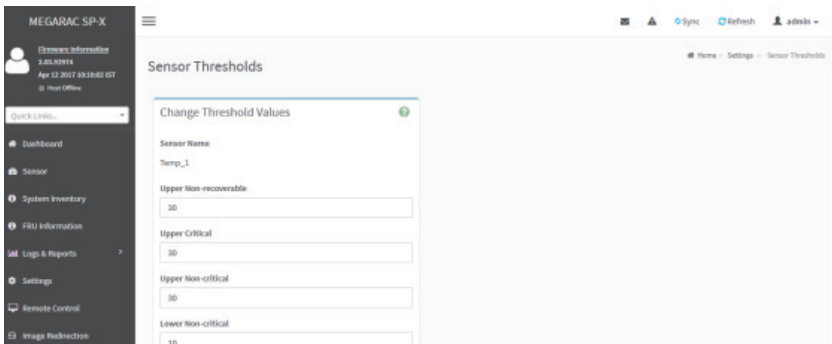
MEGARAC SP-X

Firmware Information
1.03.93914
Apr 12 2017 10:10:02 IST
Host Offline

Quick Links..

Dashboard

Sensor

System Inventory

FRU Information

Logs & Reports

Settings

Remote Control

Image Redirection

Sync Refresh admin

Home > Settings > Sensor Thresholds

Sensor Thresholds

Change Threshold Values

Sensor Name

Temp_1

Upper Non-recoverable

30

Upper Critical

30

Upper Non-critical

30

Lower Non-critical

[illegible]